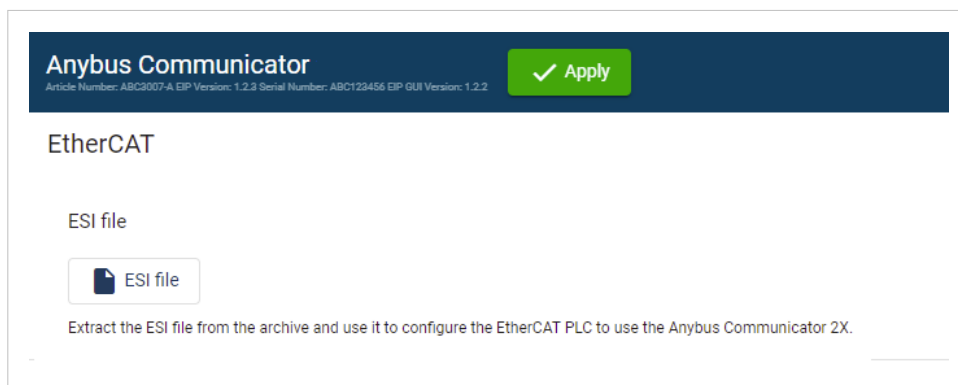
Anybus Communicator
Article Number: ABC3007-A EIP Version: 1.2.3 Serial Number: ABC123456 EIP GUI Version: 1.2.2

Apply

EtherCAT

ESI file

ESI file

Extract the ESI file from the archive and use it to configure the EtherCAT PLC to use the Anybus Communicator 2X.